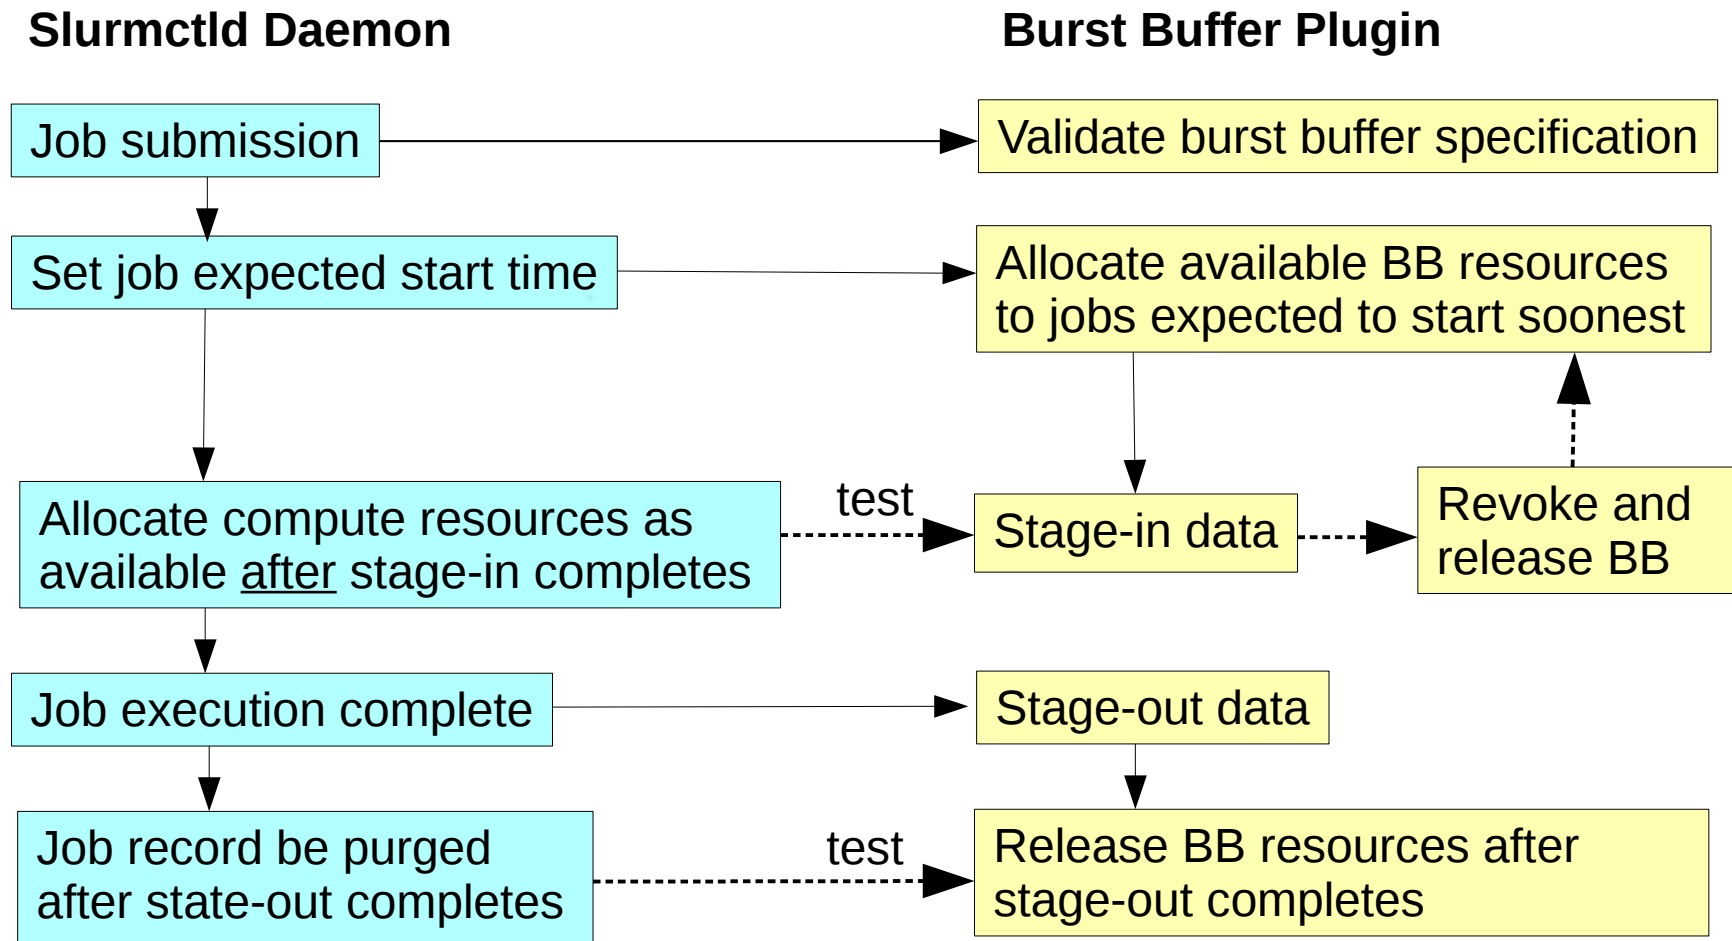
Slurmctld Daemon

Burst Buffer Plugin

Job submission

Validate burst buffer specification

Set job expected start time

Allocate available BB resources to jobs expected to start soonest

Allocate compute resources as available after stage-in completes

test

Stage-in data

Revoke and release BB

Job execution complete

Stage-out data

Job record be purged after state-out completes

test

Release BB resources after stage-out completes